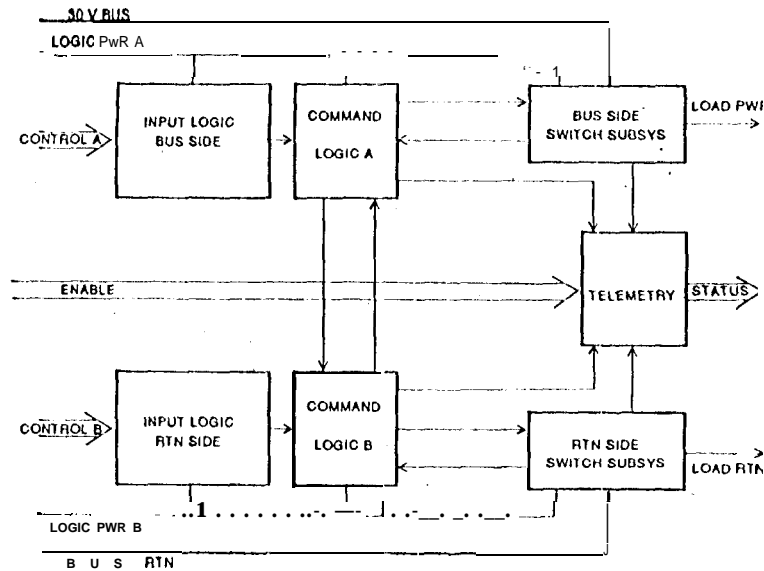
30 V BUS
LOGIC PwR A
INPUT LOGIC BUS SIDE
COMMAND LOGIC A
BUS SIDE SWITCH SUBSYS
LOAD PWR
CONTROL A
ENABLE
TELEMETRY
STATUS
CONTROL B
INPUT LOGIC RTN SIDE
COMMAND LOGIC B
RTN SIDE SWITCH SUBSYS
LOAD RTN
LOGIC PWR B
B U S RTN